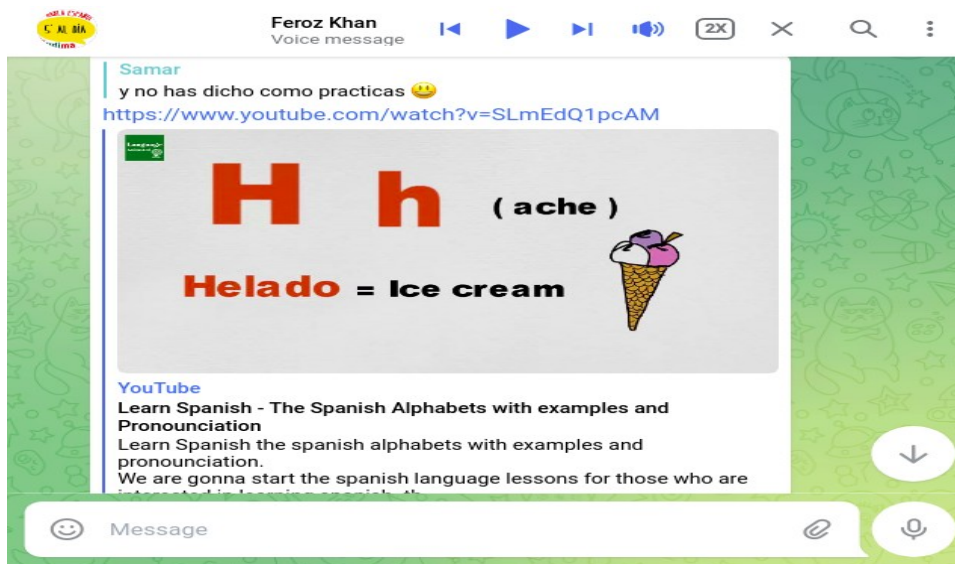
Feroz Khan
Voice message

2X

Samar
y no has dicho como practicas 🙂
https://www.youtube.com/watch?v=SLmEdQ1pcAM

H h (ache)

Helado = Ice cream

YouTube
Learn Spanish - The Spanish Alphabets with examples and Pronounciation
Learn Spanish the spanish alphabets with examples and pronounciation.
We are gonna start the spanish language lessons for those who are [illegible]

Message